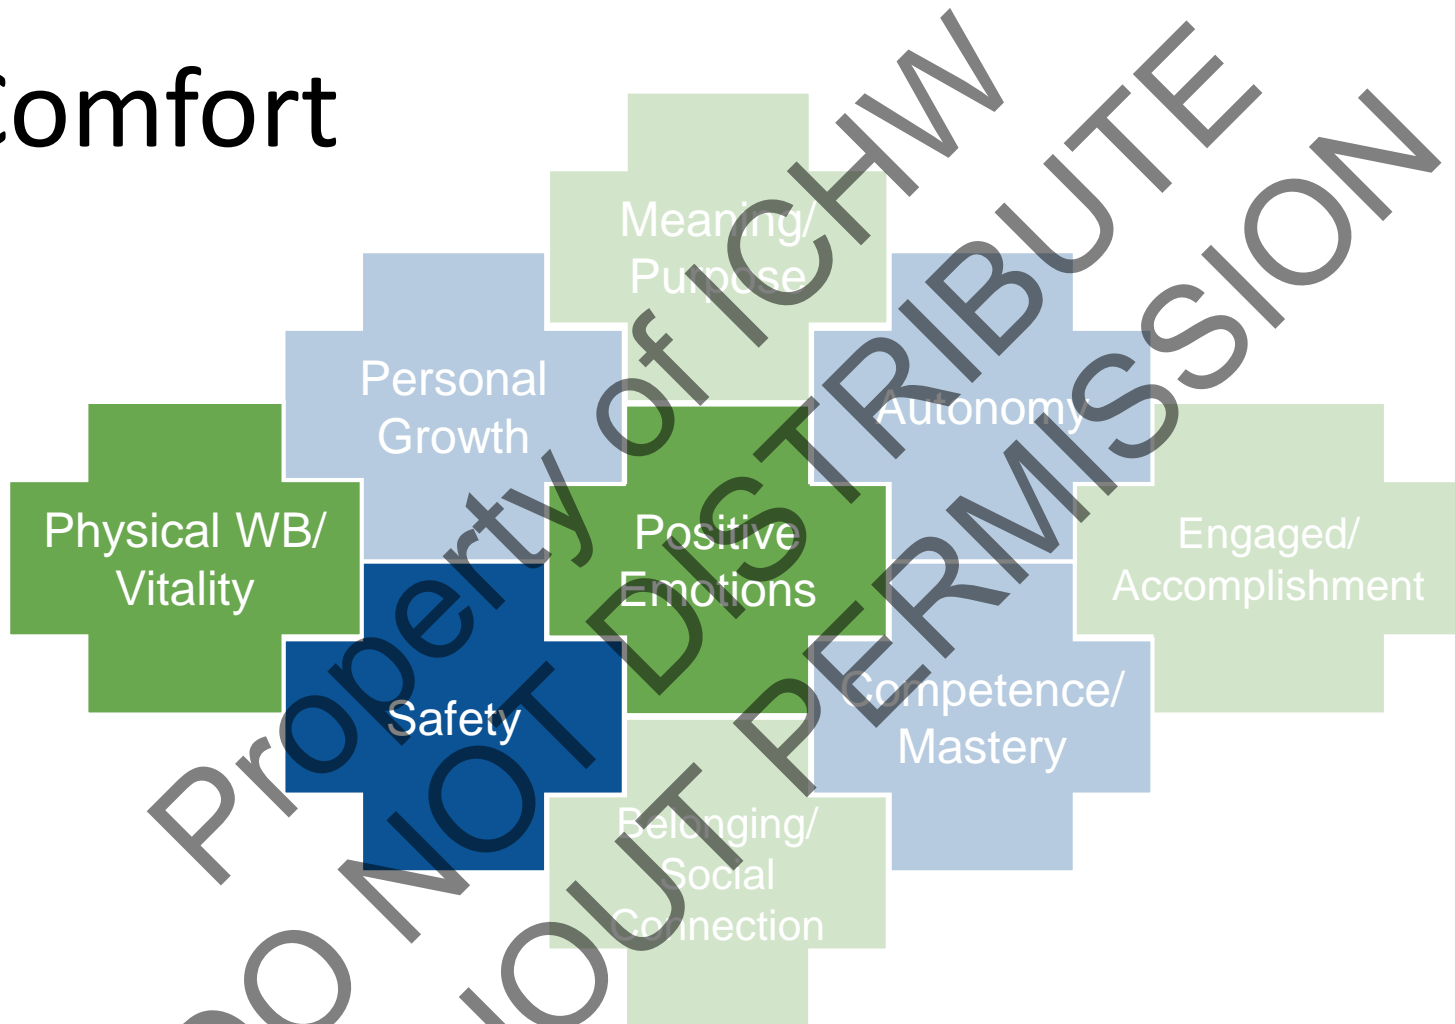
omfort

Meaning/ Purpose

Personal Growth

Autonomy

Physical WB/ Vitality

Positive Emotions

Engaged/ Accomplishment

Safety

Competence/ Mastery

Belonging/ Social Connection

Property of ICHW
DO NOT DISTRIBUTE
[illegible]OUT PERMISSION